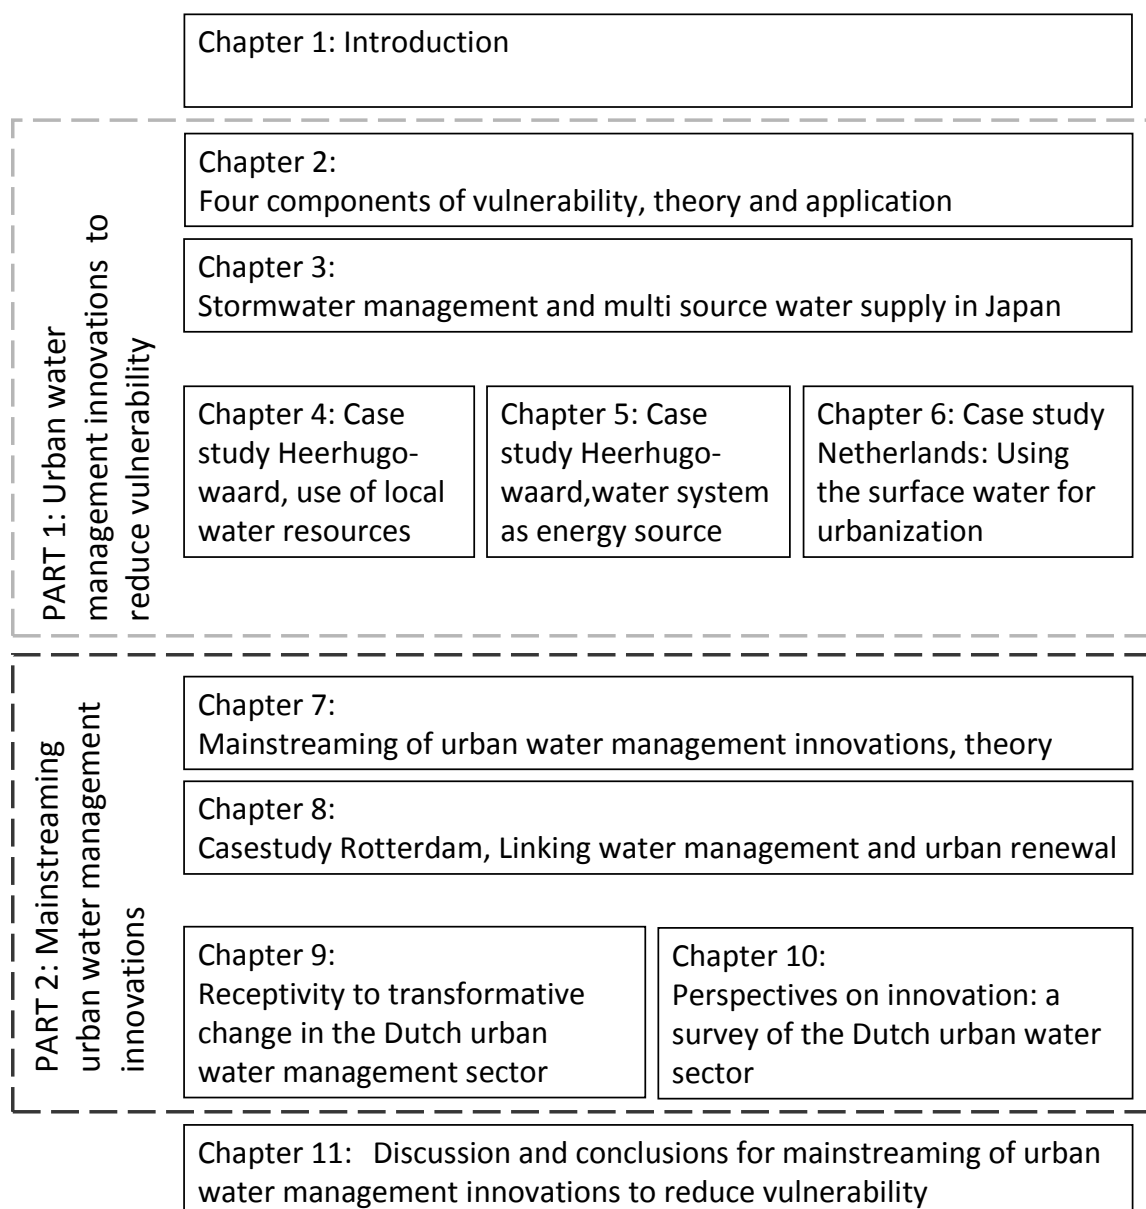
Chapter 1: Introduction

PART 1: Urban water management innovations to reduce vulnerability

Chapter 2:
Four components of vulnerability, theory and application

Chapter 3:
Stormwater management and multi source water supply in Japan

Chapter 4: Case study Heerhugowaard, use of local water resources

Chapter 5: Case study Heerhugowaard,water system as energy source

Chapter 6: Case study Netherlands: Using the surface water for urbanization

PART 2: Mainstreaming urban water management innovations

Chapter 7:
Mainstreaming of urban water management innovations, theory

Chapter 8:
Casestudy Rotterdam, Linking water management and urban renewal

Chapter 9:
Receptivity to transformative change in the Dutch urban water management sector

Chapter 10:
Perspectives on innovation: a survey of the Dutch urban water sector

Chapter 11: Discussion and conclusions for mainstreaming of urban water management innovations to reduce vulnerability